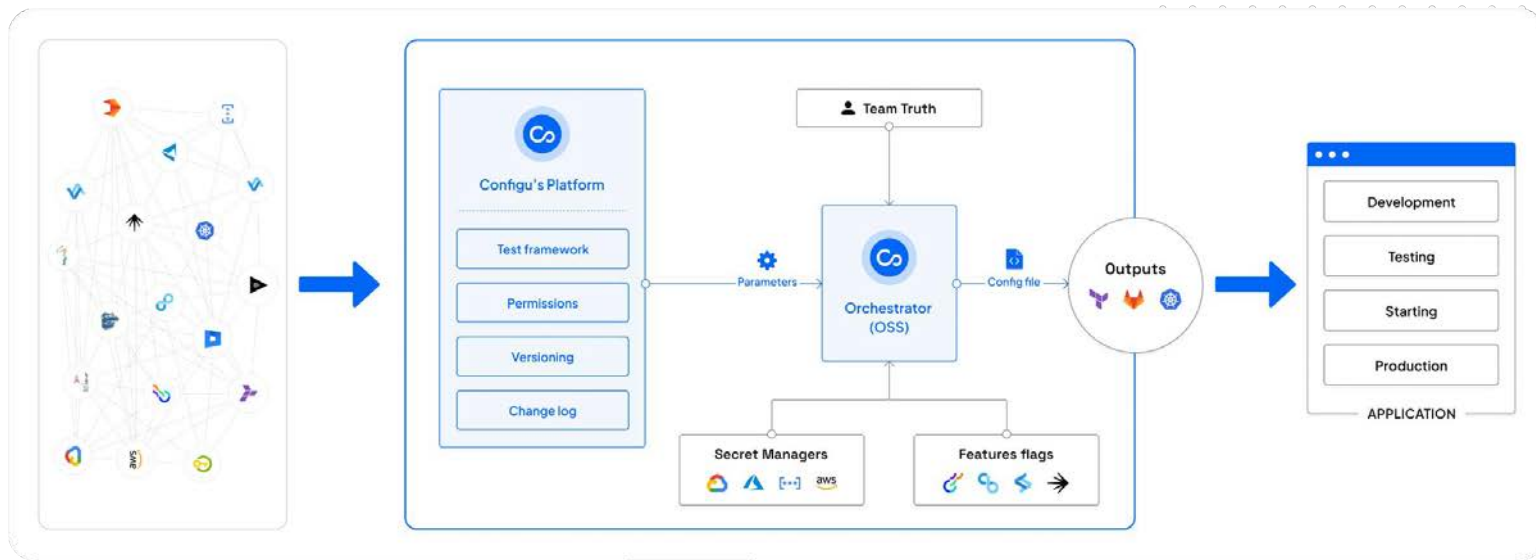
Configu's Platform

Test framework

Permissions

Versioning

Change log

Team Truth

Parameters

Orchestrator (OSS)

Config file

Outputs

Secret Managers

Features flags

Development

Testing

Starting

Production

APPLICATION